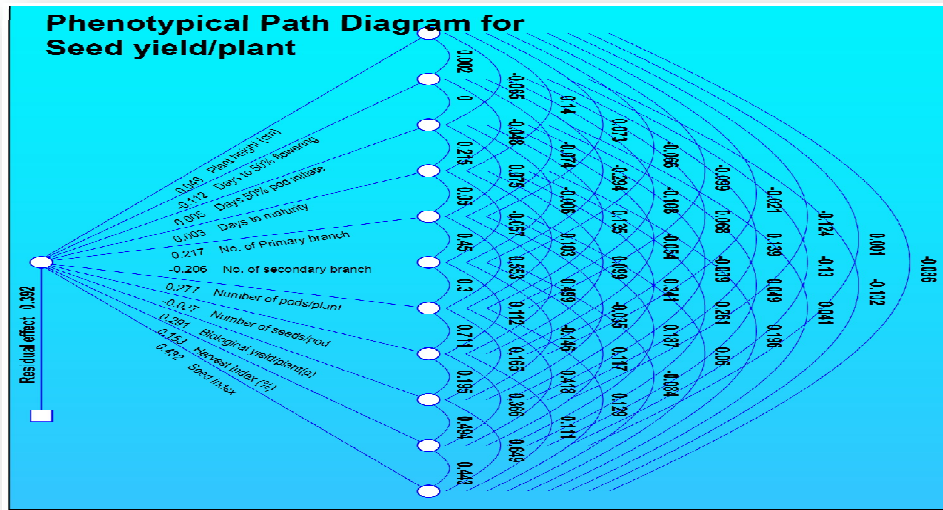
Phenotypical Path Diagram for Seed yield/plant

0.045 Plant height (cm)
-0.112 Days to 50% flowering
0.005 Days 50% pod initiate
0.003 Days to maturity
0.217 No. of Primary branch
-0.206 No. of secondary branch
0.777 Number of pods/plant
0.017 Number of seeds/pod
0.281 Biological yield/plant(g)
0.151 Harvest index (%)
0.492 Seed index

Residual effect 0.392

0.002
0
0.215
0.35
0.45
0.3
0.711
0.195
0.464
0.442

-0.065
-0.048
0.075
-0.457
0.653
0.112
0.153
0.366
0.649

0.14
-0.079
-0.006
0.103
0.469
-0.146
0.418
0.111

0.073
-0.284
0.136
0.499
-0.035
0.187
0.129

-0.065
-0.108
-0.054
0.341
0.187
-0.084

-0.099
0.068
-0.039
0.261
0.06

-0.021
0.139
0.049
0.196

-0.124
-0.13
0.041

0.001
-0.112

-0.036